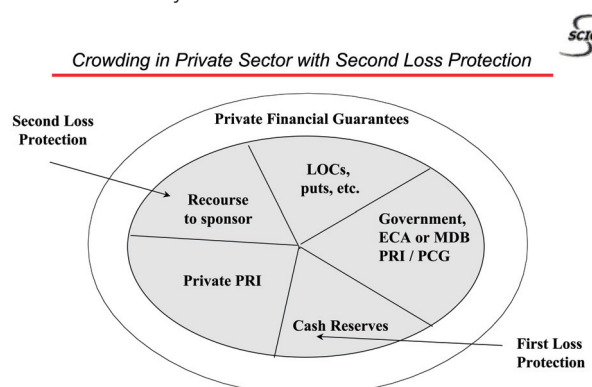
SCI

Crowding in Private Sector with Second Loss Protection

Second Loss Protection

Private Financial Guarantees

LOCs, puts, etc.

Recourse to sponsor

Government, ECA or MDB PRI / PCG

Private PRI

Cash Reserves

First Loss Protection